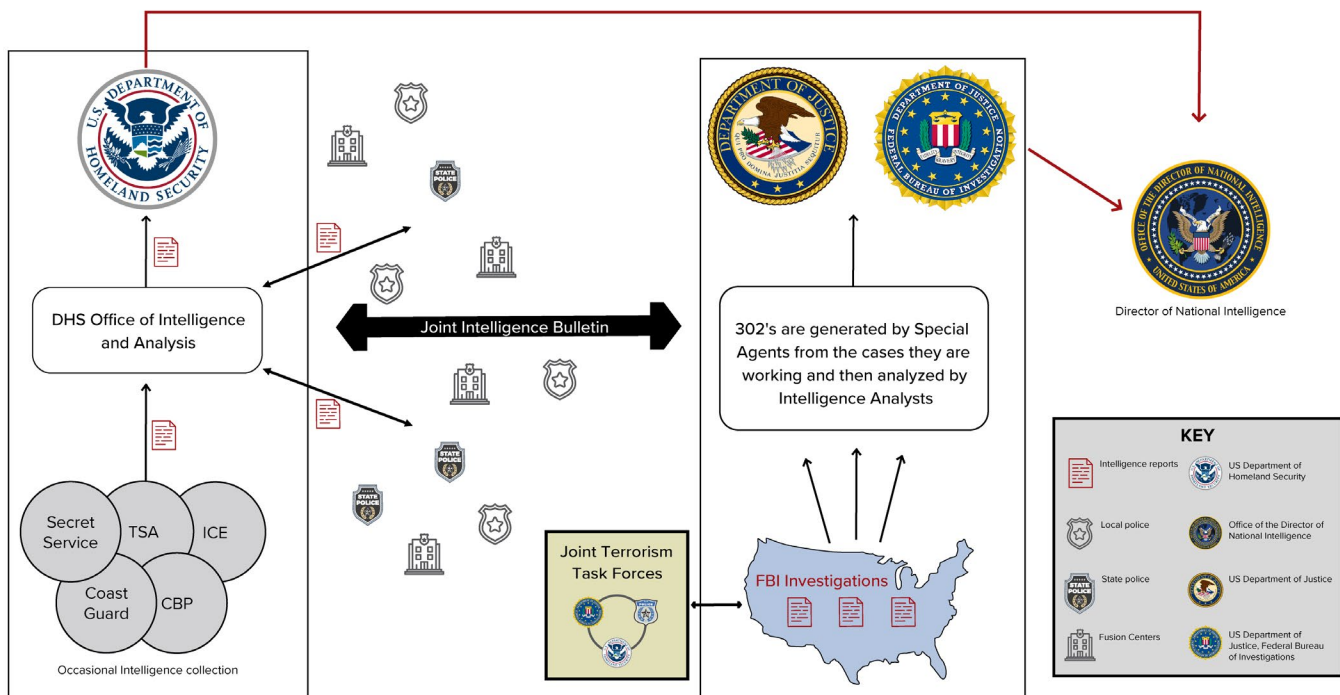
U.S. DEPARTMENT OF HOMELAND SECURITY

DHS Office of Intelligence and Analysis

Secret Service

TSA

ICE

Coast Guard

CBP

Occasional Intelligence collection

STATE POLICE

Joint Intelligence Bulletin

Joint Terrorism Task Forces

DEPARTMENT OF JUSTICE

QUI PRO DOMINA JUSTITIA SEQUITUR

DEPARTMENT OF JUSTICE FEDERAL BUREAU OF INVESTIGATION

302's are generated by Special Agents from the cases they are working and then analyzed by Intelligence Analysts

FBI Investigations

OFFICE OF THE DIRECTOR OF NATIONAL INTELLIGENCE UNITED STATES OF AMERICA

Director of National Intelligence

KEY

Intelligence reports

US Department of Homeland Security

Local police

Office of the Director of National Intelligence

State police

US Department of Justice

Fusion Centers

US Department of Justice, Federal Bureau of Investigations